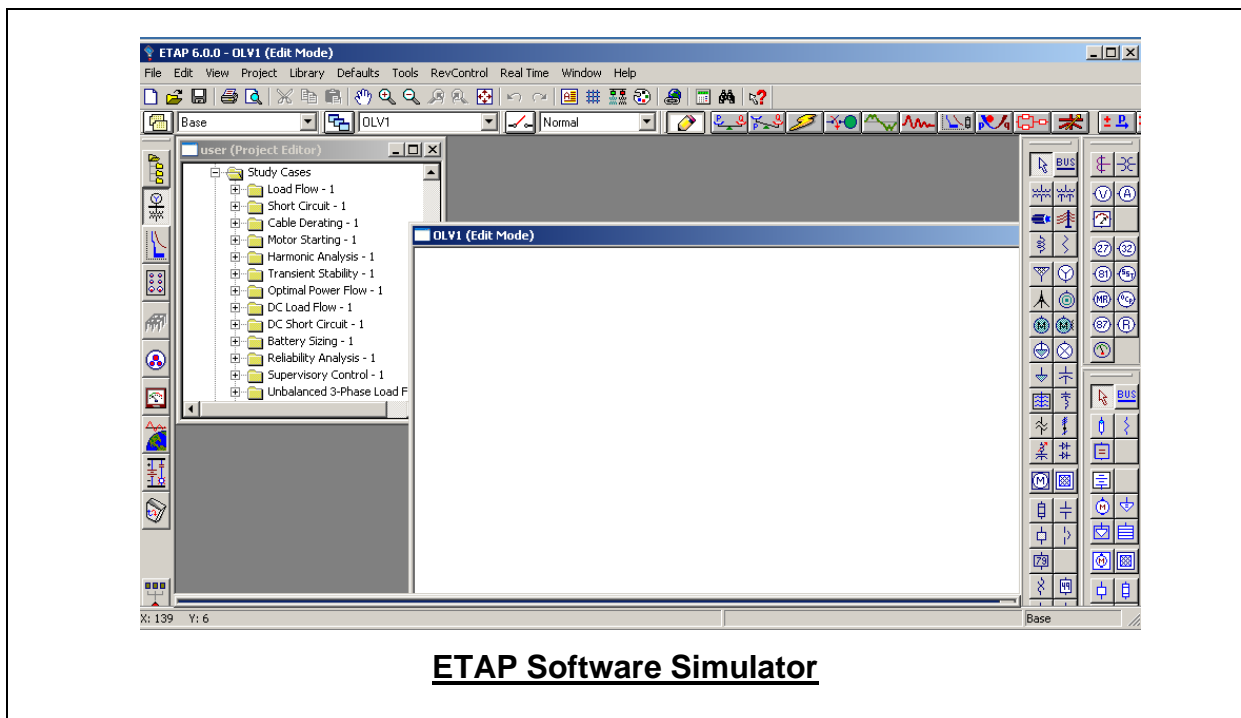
ETAP 6.0.0 - OLV1 (Edit Mode)

File Edit View Project Library Defaults Tools RevControl Real Time Window Help

Base
OLV1
Normal

user (Project Editor)

Study Cases
Load Flow - 1
Short Circuit - 1
Cable Derating - 1
Motor Starting - 1
Harmonic Analysis - 1
Transient Stability - 1
Optimal Power Flow - 1
DC Load Flow - 1
DC Short Circuit - 1
Battery Sizing - 1
Reliability Analysis - 1
Supervisory Control - 1
Unbalanced 3-Phase Load F

OLV1 (Edit Mode)

BUS
BUS

X: 139 Y: 6
Base

ETAP Software Simulator